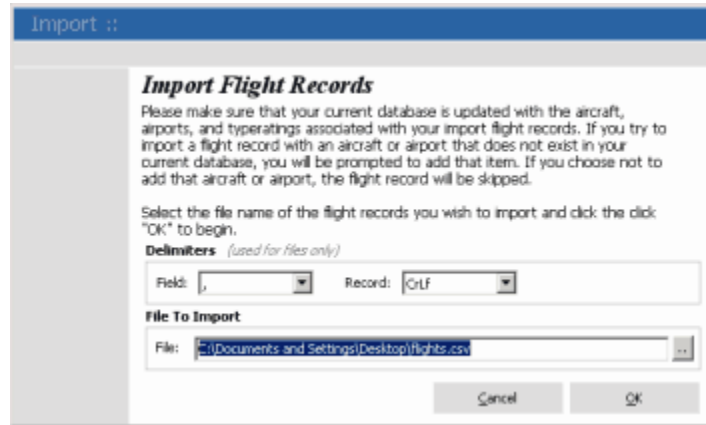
Import ::

Import Flight Records

Please make sure that your current database is updated with the aircraft, airports, and typeratings associated with your import flight records. If you try to import a flight record with an aircraft or airport that does not exist in your current database, you will be prompted to add that item. If you choose not to add that aircraft or airport, the flight record will be skipped.

Select the file name of the flight records you wish to import and click the click "OK" to begin.

Delimiters (used for files only)

Field: ,

Record: CrLf

File To Import

File: C:\Documents and Settings\Desktop\flights.csv

...

Cancel

OK